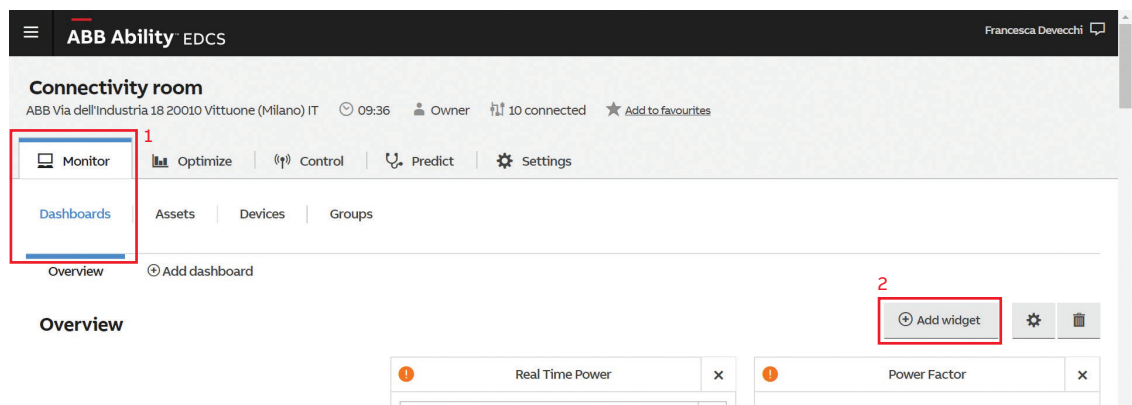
ABB Ability EDCS

Francesca Devecchi

Connectivity room

ABB Via dell'Industria 18 20010 Vittuone (Milano) IT 09:36 Owner 10 connected Add to favourites

1

Monitor Optimize Control Predict Settings

Dashboards Assets Devices Groups

Overview Add dashboard

2

Overview

Add widget

Real Time Power ×

Power Factor ×